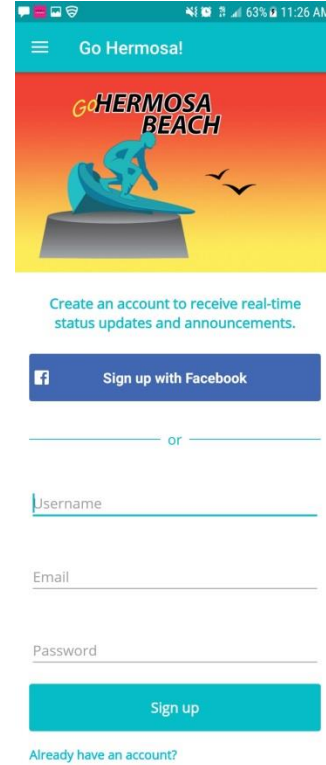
63% 11:26 AM

Go Hermosa!

Go HERMOSA BEACH

Create an account to receive real-time status updates and announcements.

Sign up with Facebook

or

Username

Email

Password

Sign up

Already have an account?